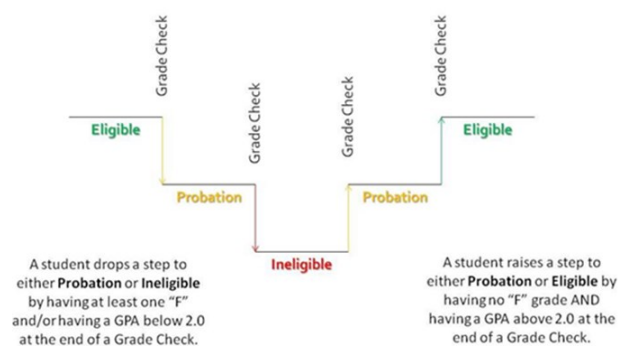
Grade Check

Grade Check

Grade Check

Grade Check

Eligible

Eligible

Probation

Probation

Ineligible

A student drops a step to either **Probation** or **Ineligible** by having at least one "F" and/or having a GPA below 2.0 at the end of a Grade Check.

A student raises a step to either **Probation** or **Eligible** by having no "F" grade AND having a GPA above 2.0 at the end of a Grade Check.